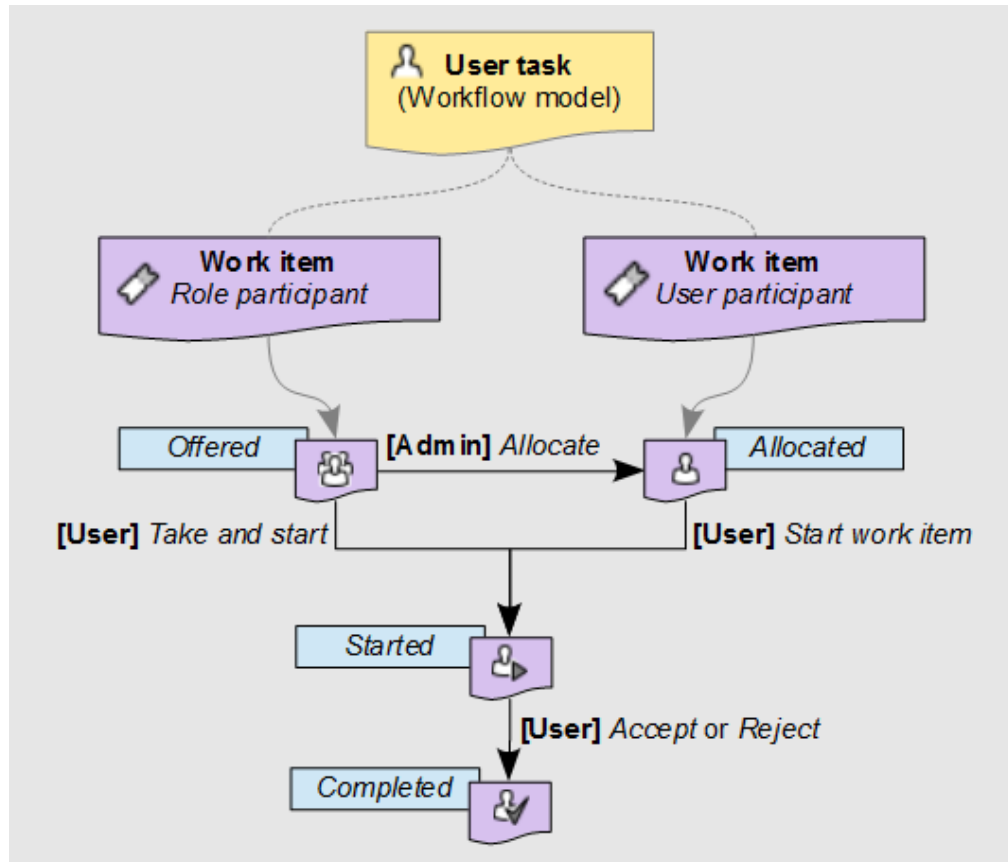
User task
(Workflow model)

Work item
Role participant

Work item
User participant

Offered

[Admin] Allocate

Allocated

[User] Take and start

[User] Start work item

Started

[User] Accept or Reject

Completed